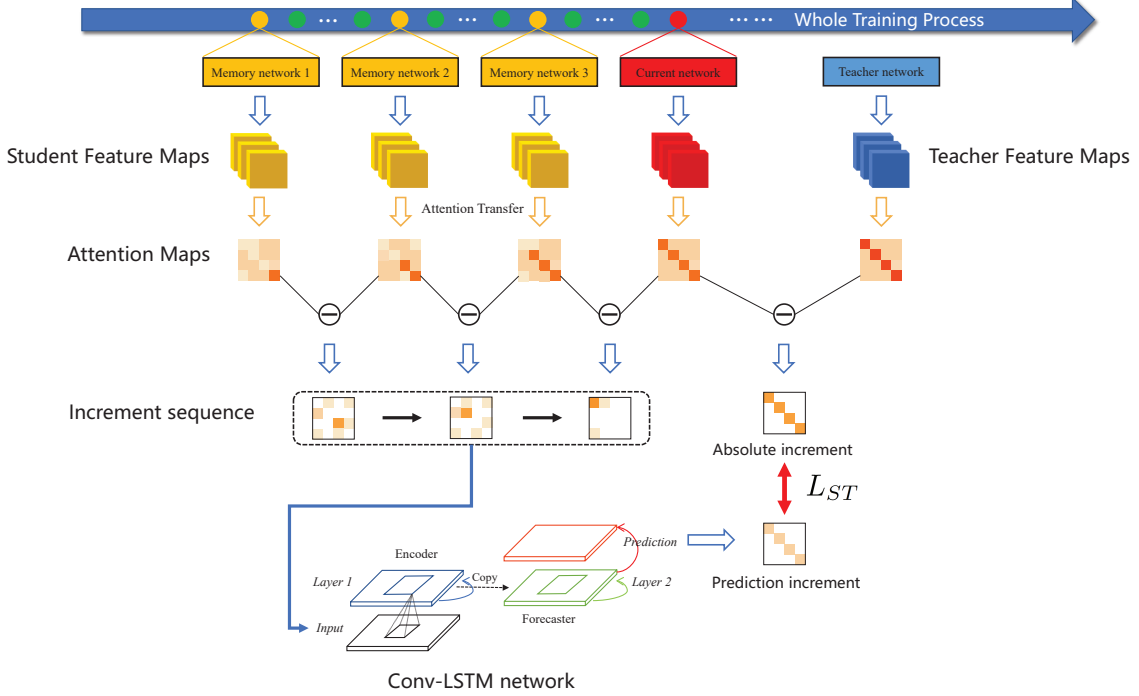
Whole Training Process

Memory network 1

Memory network 2

Memory network 3

Current network

Teacher network

Student Feature Maps

Teacher Feature Maps

Attention Transfer

Attention Maps

Increment sequence

Absolute increment

$L_{ST}$

Encoder

Prediction

Layer 1

Copy

Layer 2

Input

Forecaster

Prediction increment

Conv-LSTM network